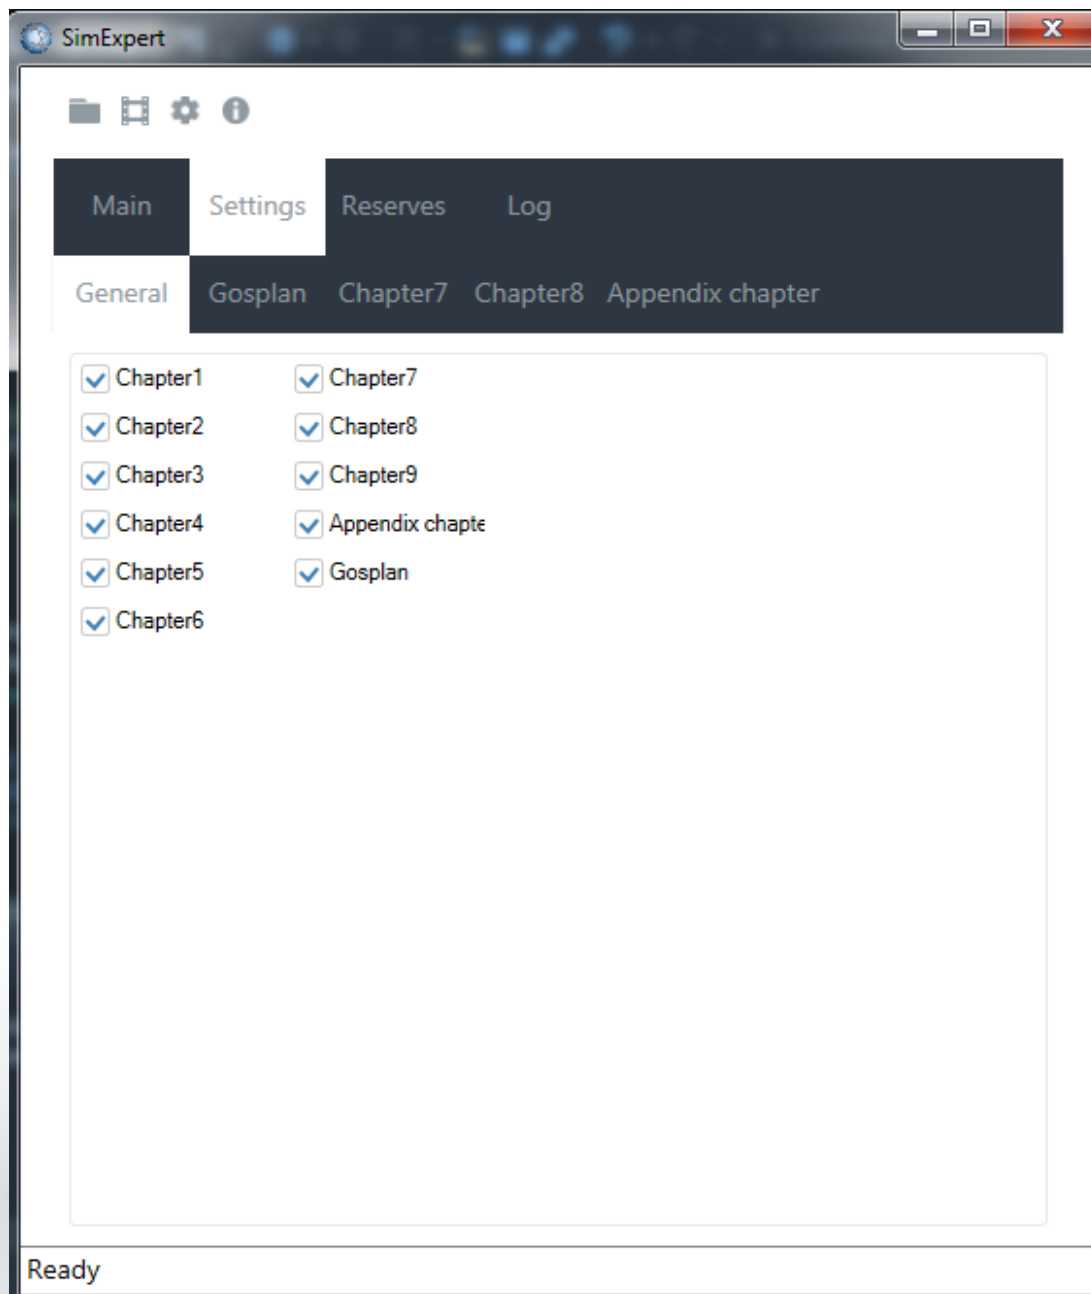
SimExpert

Main Settings Reserves Log

General Gosplan Chapter7 Chapter8 Appendix chapter

Chapter1
Chapter2
Chapter3
Chapter4
Chapter5
Chapter6

Chapter7
Chapter8
Chapter9
Appendix chapte
Gosplan

Ready